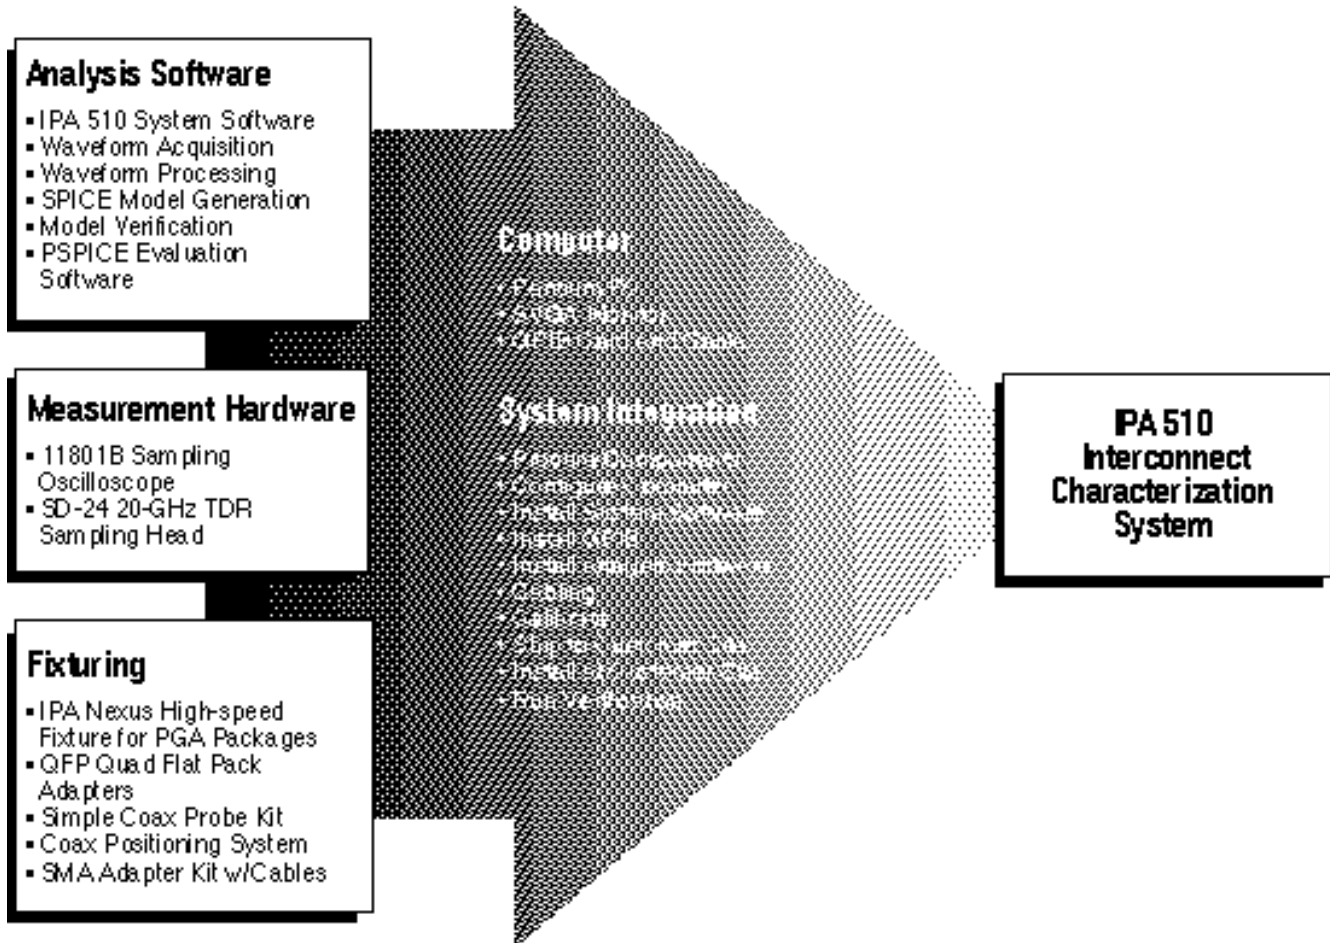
Analysis Software
- IPA 510 System Software
- Waveform Acquisition
- Waveform Processing
- SPICE Model Generation
- Model Verification
- PSPICE Evaluation Software

Measurement Hardware
- 11801B Sampling Oscilloscope
- SD-24 20-GHz TDR Sampling Head

Fixturing
- IPA Nexus High-speed Fixture for PGA Packages
- QFP Quad Flat Pack Adapters
- Simple Coax Probe Kit
- Coax Positioning System
- SMA Adapter Kit w/Cables

Computer
- Pentium PC
- SVGA Monitor
- GPIB Card and Cable

System Integration
- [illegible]
- Configure Computer
- Install System Software
- Install GPIB
- Install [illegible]
- Cabling
- Calibrate
- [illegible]
- Install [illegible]
- Run Verification

IPA 510 Interconnect Characterization System